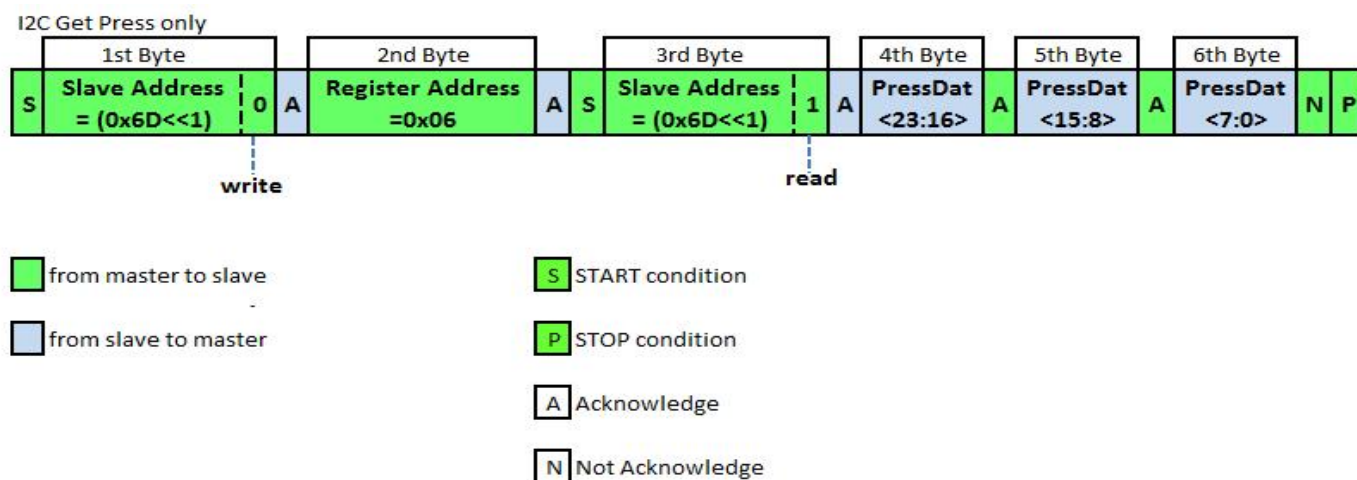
I2C Get Press only

| | 1st Byte | | | 2nd Byte | | | 3rd Byte | | | 4th Byte | | 5th Byte | | 6th Byte | | |
|---|---|---|---|---|---|---|---|---|---|---|---|---|---|---|---|---|
| S | Slave Address = (0x6D<<1) | 0 | A | Register Address =0x06 | A | S | Slave Address = (0x6D<<1) | 1 | A | PressDat <23:16> | A | PressDat <15:8> | A | PressDat <7:0> | N | P |

write

read

from master to slave

from slave to master

S START condition

P STOP condition

A Acknowledge

N Not Acknowledge